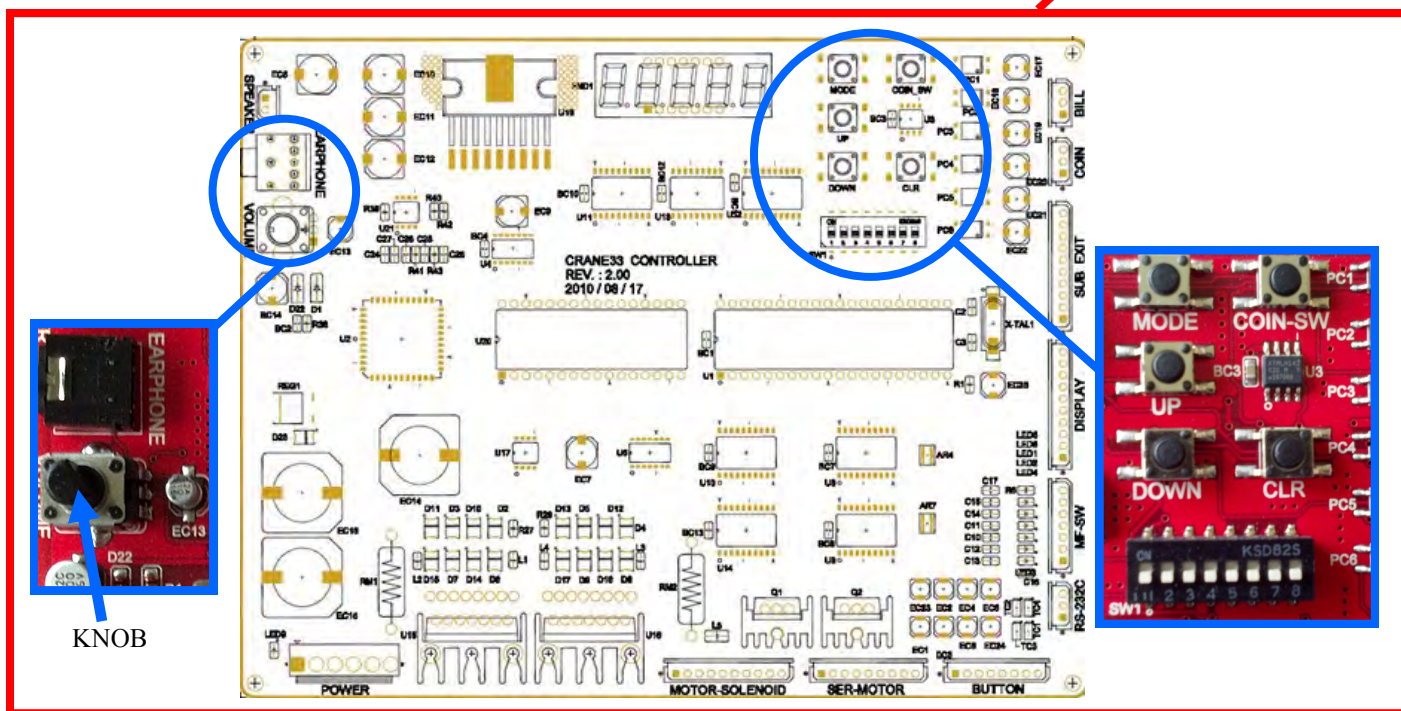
SPEAKER
EC6
EC10
EC11
EC12
FND1
U19
EARPHONE
VOLUM
EC9
U21
R40
R42
C27 C26 C28
C24
R41 R43
C25
BC4
U4
EC13
BC10
BC12
U11
U13
CRANE33 CONTROLLER
REV. : 2.00
2010 / 08 / 17
MODE
COIN_SW
UP
BC3
U3
DOWN
CLR
PC1
PC2
PC3
PC4
PC5
PC6
SW1
EC17
EC18
EC19
EC20
EC21
EC22
BILL
COIN
SUB EXIT
BC14
D22
D1
BC2
R36
U2
U20
BC1
U1
C2
C3
X-TAL1
R1
EC23
DISPLAY
RSG1
D25
EC14
U17
EC7
U5
BC9
U12
BC7
U9
AR4
LED5
LED4
LED3
LED2
LED1
EC15
EC16
D11 D3 D10 D2
R27
L1
D13 D5 D12
D4
L2 D15 D7 D14 D6
D17 D9 D16 D8
RM1
RM2
BC13
U14
BC8
U8
AR7
C17
C15
C14
C11
C10
C12
C13
MF-SW
RS-232C
Q1
Q2
U15
U16
L5
LED6
POWER
MOTOR-SOLENOID
SER-MOTOR
BUTTON
EC23 EC2 EC4 EC6
EC1 EC3 EC5 EC24
EC
TC3
EARPHONE
EC13
D22
KNOB
MODE
COIN-SW
PC1
PC2
BC3
U3
UP
PC3
PC4
DOWN
CLR
PC5
PC6
ON
KSD825
SW1 1 2 3 4 5 6 7 8